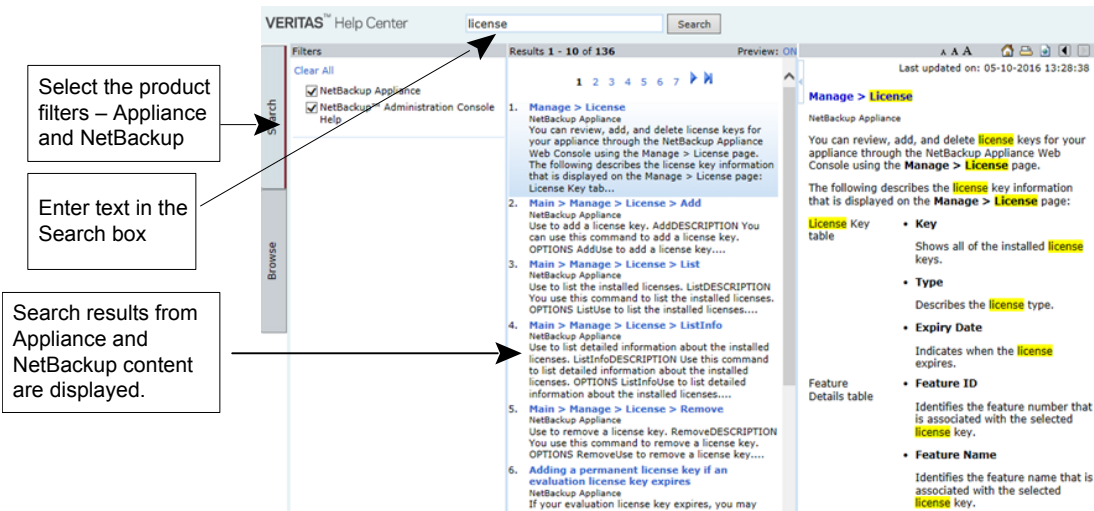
Select the product filters – Appliance and NetBackup

Enter text in the Search box

Search results from Appliance and NetBackup content are displayed.

VERITAS™ Help Center

license

Search

Search

Browse

Filters

Clear All

NetBackup Appliance

NetBackup™ Administration Console Help

Results 1 - 10 of 136

Preview: ON

1 2 3 4 5 6 7

1. Manage > License
NetBackup Appliance
You can review, add, and delete license keys for your appliance through the NetBackup Appliance Web Console using the Manage > License page. The following describes the license key information that is displayed on the Manage > License page: License Key tab...

2. Main > Manage > License > Add
NetBackup Appliance
Use to add a license key. AddDESCRIPTION You can use this command to add a license key. OPTIONS AddUse to add a license key....

3. Main > Manage > License > List
NetBackup Appliance
Use to list the installed licenses. ListDESCRIPTION You use this command to list the installed licenses. OPTIONS ListUse to list the installed licenses....

4. Main > Manage > License > ListInfo
NetBackup Appliance
Use to list detailed information about the installed licenses. ListInfoDESCRIPTION Use this command to list detailed information about the installed licenses. OPTIONS ListInfoUse to list detailed information about the installed licenses....

5. Main > Manage > License > Remove
NetBackup Appliance
Use to remove a license key. RemoveDESCRIPTION You use this command to remove a license key. OPTIONS RemoveUse to remove a license key....

6. Adding a permanent license key if an evaluation license key expires
NetBackup Appliance
If your evaluation license key expires, you may

A A A

Last updated on: 05-10-2016 13:28:38

Manage > License

NetBackup Appliance

You can review, add, and delete license keys for your appliance through the NetBackup Appliance Web Console using the Manage > License page.

The following describes the license key information that is displayed on the Manage > License page:

License Key table

• Key
Shows all of the installed license keys.

• Type
Describes the license type.

• Expiry Date
Indicates when the license expires.

Feature Details table

• Feature ID
Identifies the feature number that is associated with the selected license key.

• Feature Name
Identifies the feature name that is associated with the selected license key.